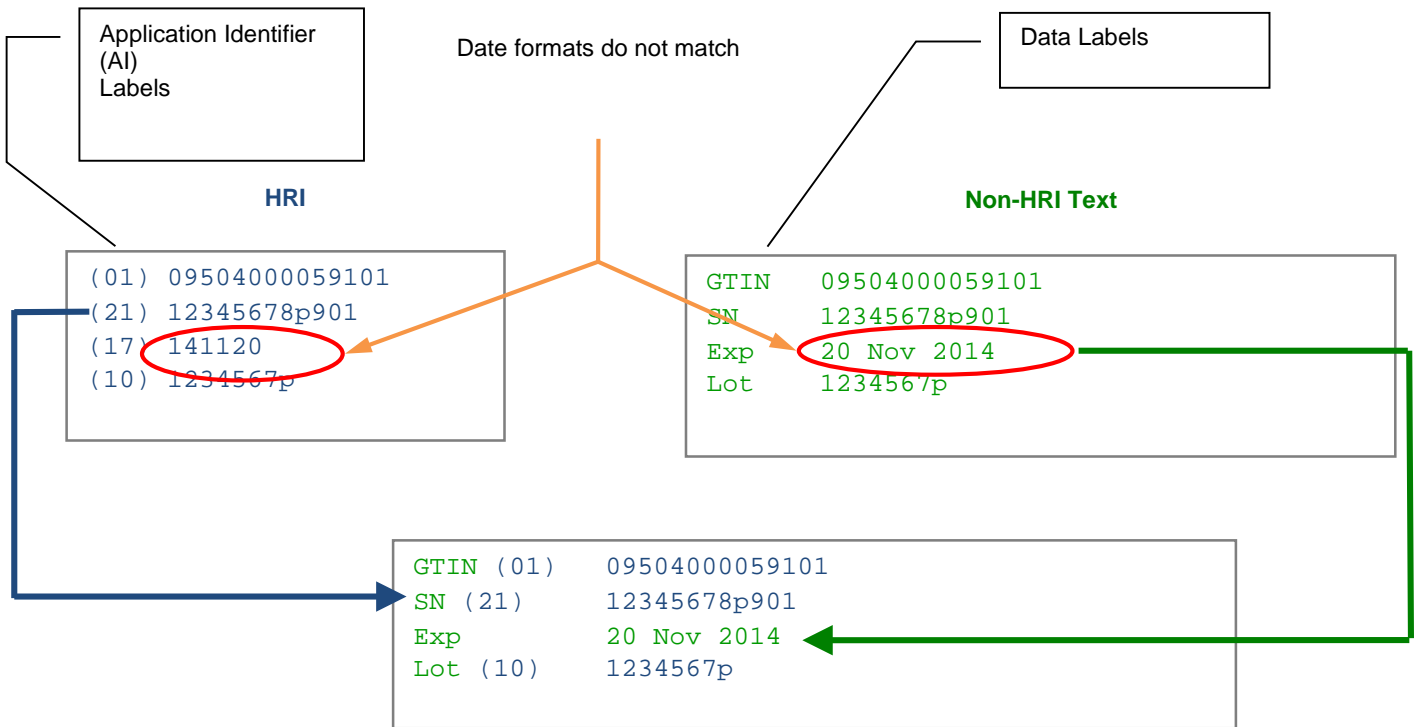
Application Identifier (AI) Labels

Date formats do not match

Data Labels

HRI

Non-HRI Text

(01) 09504000059101
(21) 12345678p901
(17) 141120
(10) 1234567p

GTIN 09504000059101
SN 12345678p901
Exp 20 Nov 2014
Lot 1234567p

GTIN (01) 09504000059101
SN (21) 12345678p901
Exp 20 Nov 2014
Lot (10) 1234567p